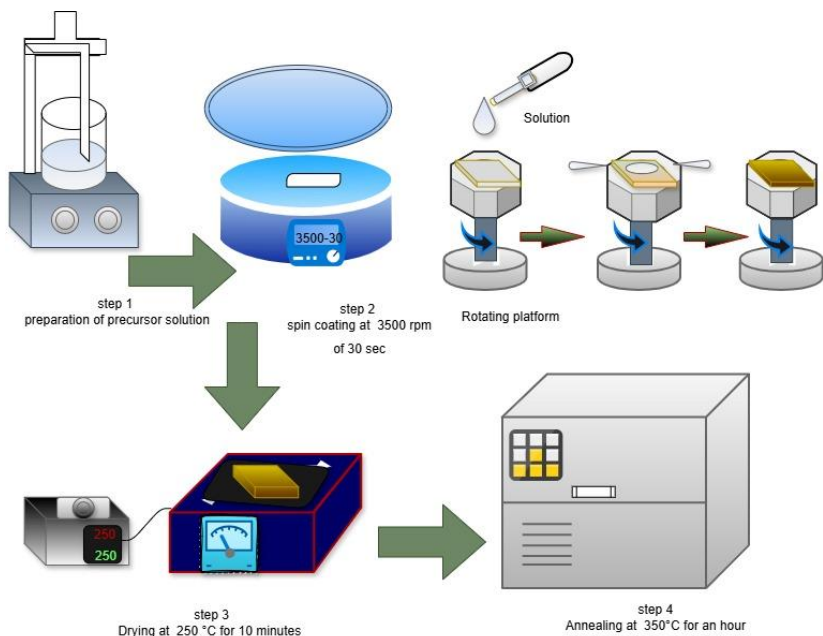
Solution

3500-30

step 1
preparation of precursor solution

step 2
spin coating at 3500 rpm
of 30 sec

Rotating platform

250
250

step 3
Drying at 250 °C for 10 minutes

step 4
Annealing at 350°C for an hour